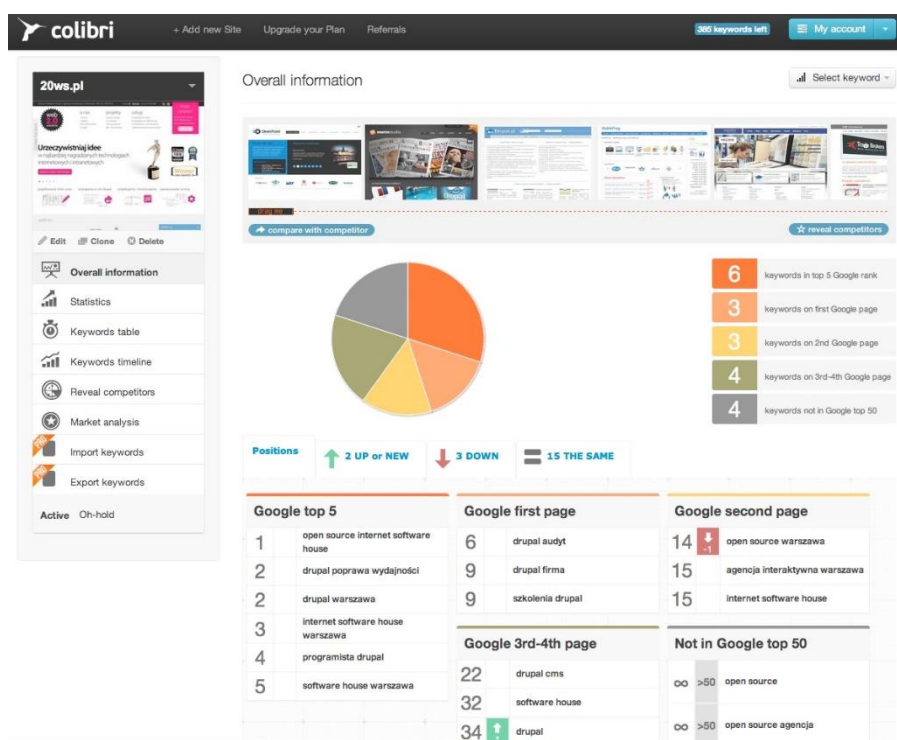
colibri + Add new Site Upgrade your Plan Referrals 385 keywords left My account

20ws.pl

Urzeczywistniaj idee

Edit Clone Delete

Overall information
Statistics
Keywords table
Keywords timeline
Reveal competitors
Market analysis
Import keywords
Export keywords

Active Oh-hold

Overall information

Select keyword

compare with competitor

reveal competitors

6 keywords in top 5 Google rank
3 keywords on first Google page
3 keywords on 2nd Google page
4 keywords on 3rd-4th Google page
4 keywords not in Google top 50

Positions 2 UP or NEW 3 DOWN 15 THE SAME

Google top 5

| | |
|---|---|
| 1 | open source internet software house |
| 2 | drupal poprawa wydajności |
| 2 | drupal warszawa |
| 3 | internet software house warszawa |
| 4 | programista drupal |
| 5 | software house warszawa |

Google first page

| | |
|---|---|
| 6 | drupal audyt |
| 9 | drupal firma |
| 9 | szkolenia drupal |

Google second page

| | |
|---|---|
| 14 -1 | open source warszawa |
| 15 | agencja interaktywna warszawa |
| 15 | internet software house |

Google 3rd-4th page

| | |
|---|---|
| 22 | drupal cms |
| 32 | software house |
| 34 | drupal |

Not in Google top 50

| | |
|---|---|
| ∞ >50 | open source |
| ∞ >50 | open source agencja |